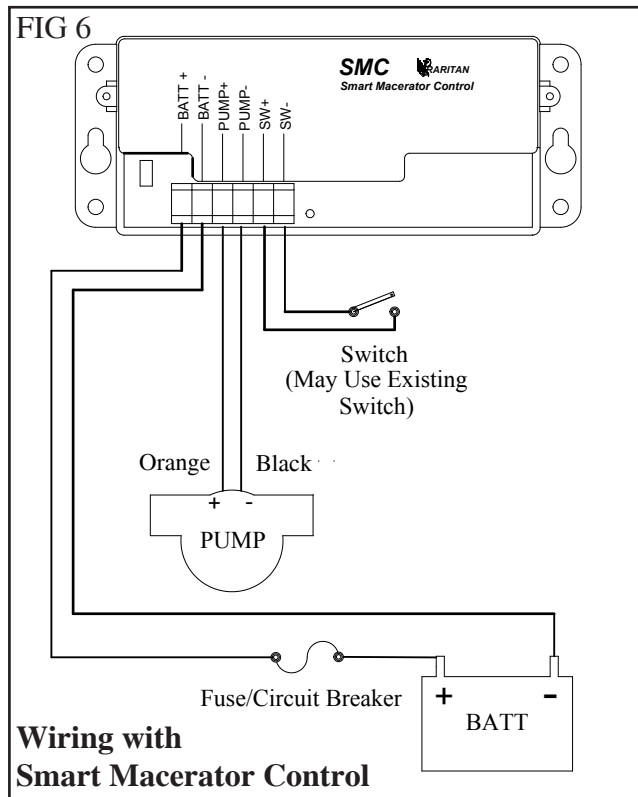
FIG 6

SMC RARITAN
Smart Macerator Control

BATT +
BATT -
PUMP+
PUMP-
SW+
SW-

Switch
(May Use Existing Switch)

Orange
Black

+
-
PUMP

Fuse/Circuit Breaker

+
-
BATT

Wiring with
Smart Macerator Control